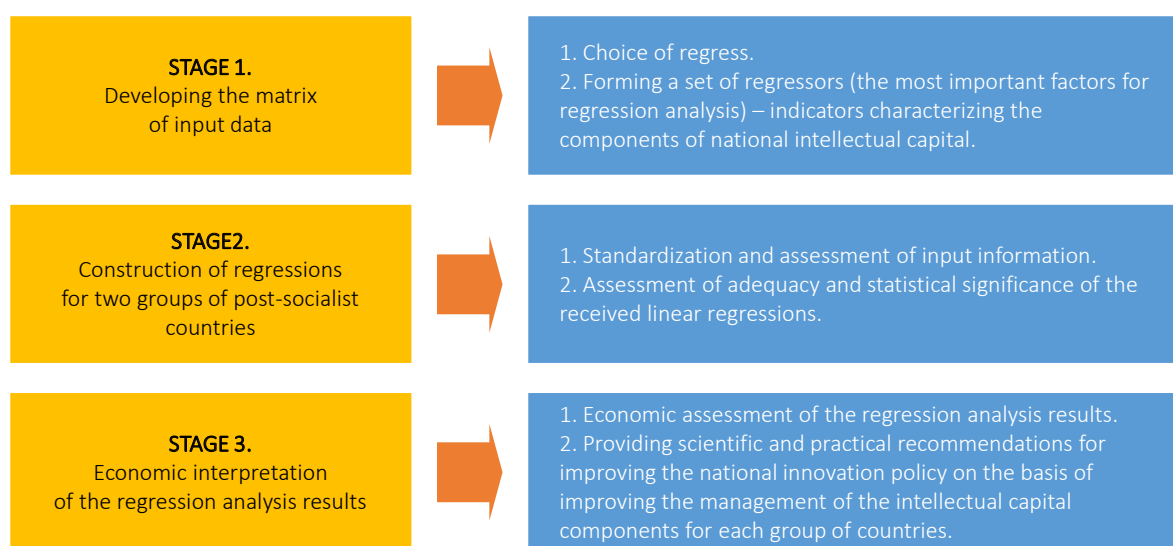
STAGE 1.
Developing the matrix of input data

1. Choice of regress.
2. Forming a set of regressors (the most important factors for regression analysis) – indicators characterizing the components of national intellectual capital.

STAGE2.
Construction of regressions for two groups of post-socialist countries

1. Standardization and assessment of input information.
2. Assessment of adequacy and statistical significance of the received linear regressions.

STAGE 3.
Economic interpretation of the regression analysis results

1. Economic assessment of the regression analysis results.
2. Providing scientific and practical recommendations for improving the national innovation policy on the basis of improving the management of the intellectual capital components for each group of countries.